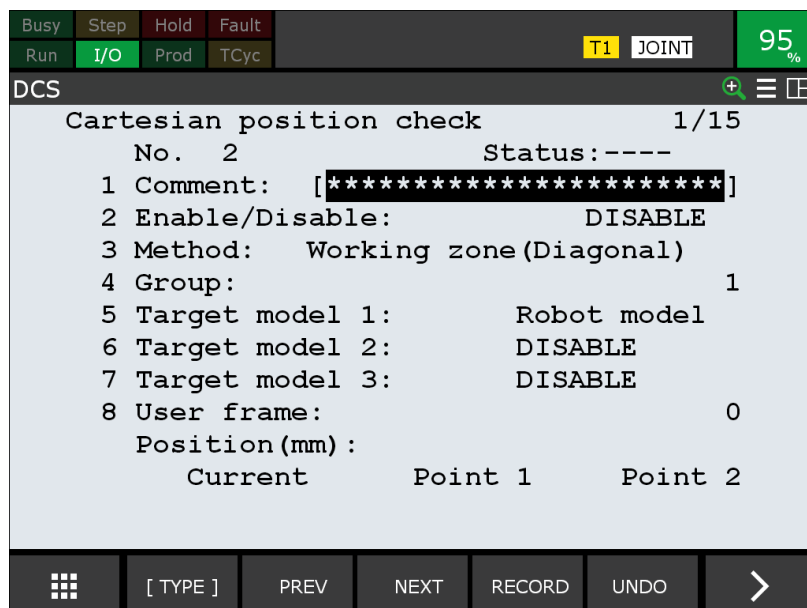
Busy Step Hold Fault
Run I/O Prod TCyc
T1 JOINT
95 %
DCS

Cartesian position check 1/15
No. 2 Status:----
1 Comment: [**********************]
2 Enable/Disable: DISABLE
3 Method: Working zone(Diagonal)
4 Group: 1
5 Target model 1: Robot model
6 Target model 2: DISABLE
7 Target model 3: DISABLE
8 User frame: 0
Position(mm):
Current Point 1 Point 2

[ TYPE ] PREV NEXT RECORD UNDO